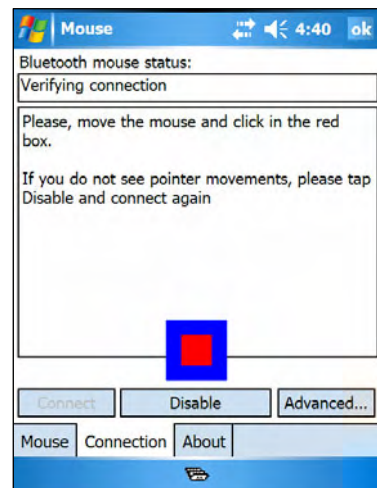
Mouse 4:40 ok

Bluetooth mouse status:

Verifying connection

Please, move the mouse and click in the red box.

If you do not see pointer movements, please tap Disable and connect again

Connect Disable Advanced...

Mouse Connection About